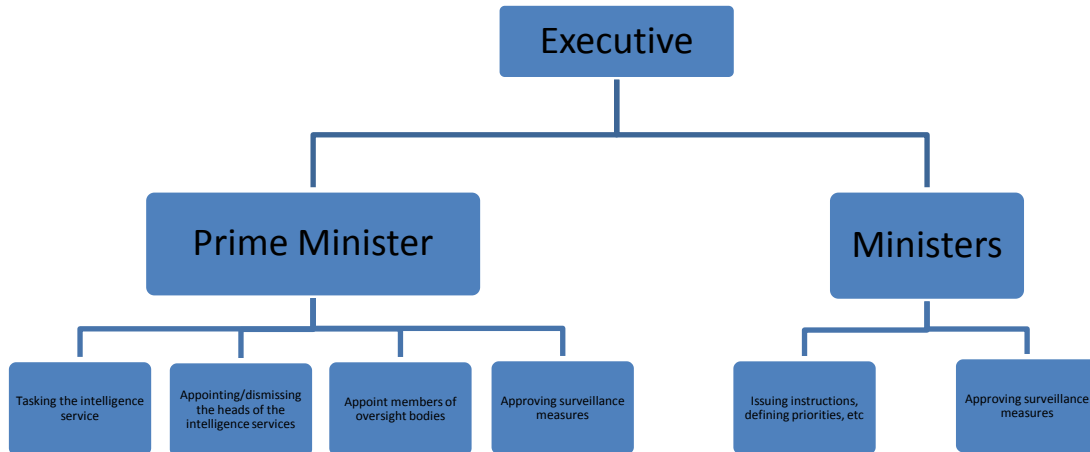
Executive

Prime Minister

Ministers

Tasking the intelligence service

Appointing/dismissing the heads of the intelligence services

Appoint members of oversight bodies

Approving surveillance measures

Issuing instructions, defining priorities, etc

Approving surveillance measures